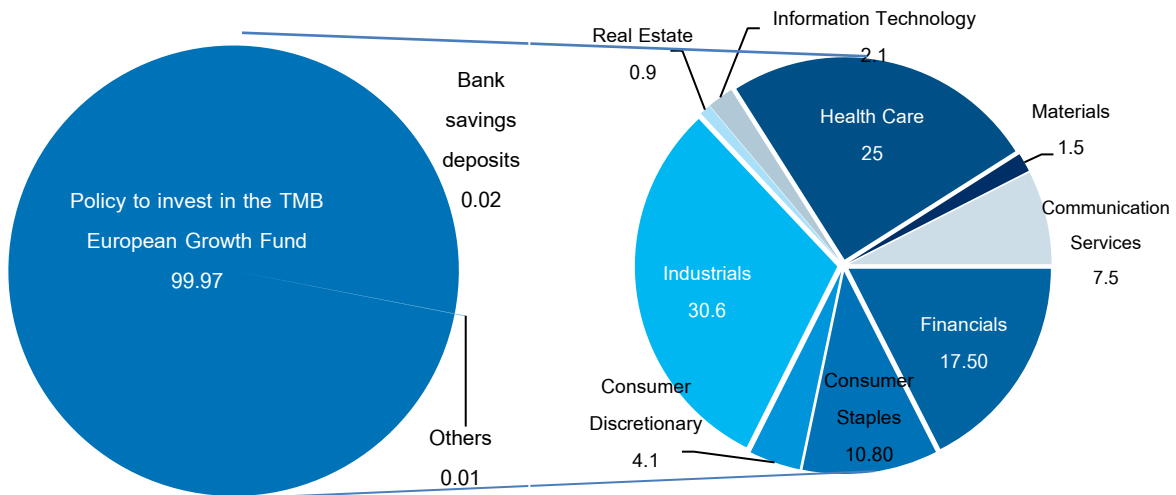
Policy to invest in the TMB European Growth Fund 99.97

Bank savings deposits 0.02

Others 0.01

Real Estate 0.9

Information Technology 2.1

Health Care 25

Materials 1.5

Communication Services 7.5

Industrials 30.6

Financials 17.50

Consumer Staples 10.80

Consumer Discretionary 4.1